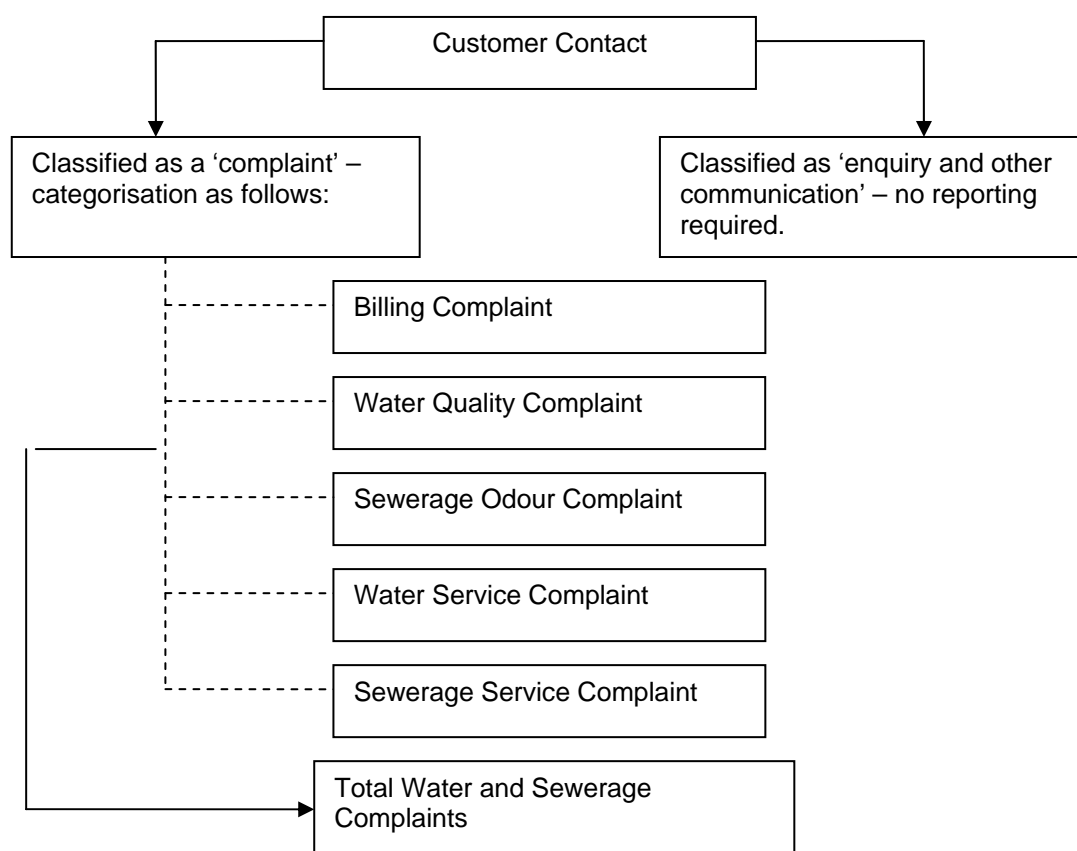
Customer Contact

Classified as a 'complaint' – categorisation as follows:

Classified as 'enquiry and other communication' – no reporting required.

Billing Complaint

Water Quality Complaint

Sewerage Odour Complaint

Water Service Complaint

Sewerage Service Complaint

Total Water and Sewerage Complaints